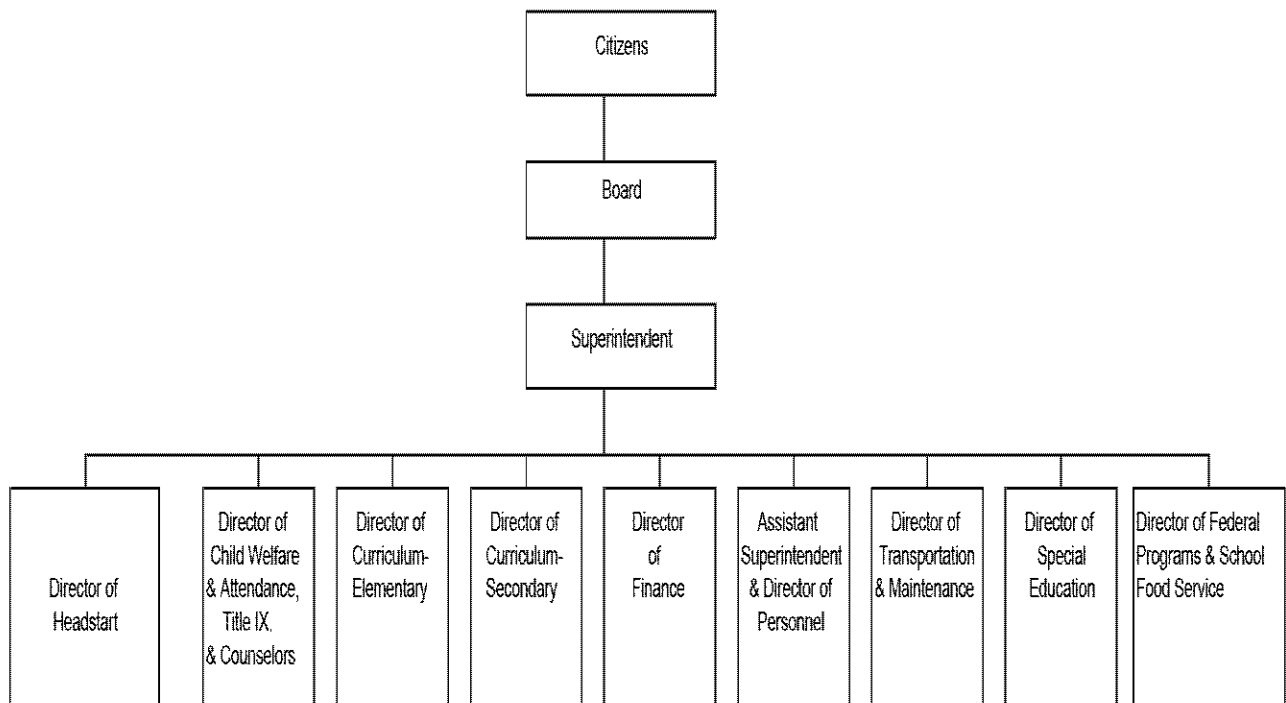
Citizens

Board

Superintendent

Director of Headstart

Director of Child Welfare & Attendance, Title IX, & Counselors

Director of Curriculum-Elementary

Director of Curriculum-Secondary

Director of Finance

Assistant Superintendent & Director of Personnel

Director of Transportation & Maintenance

Director of Special Education

Director of Federal Programs & School Food Service